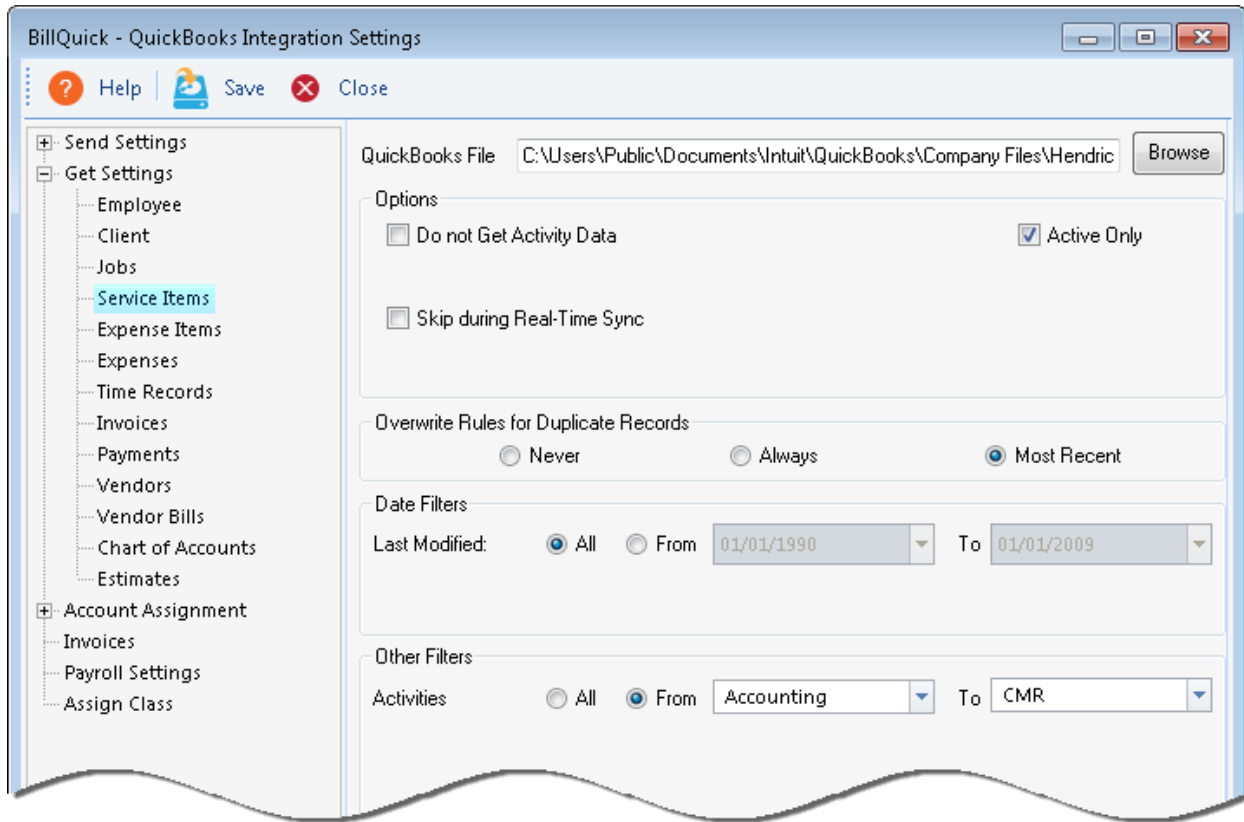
BillQuick - QuickBooks Integration Settings

Help Save Close

Send Settings
Get Settings
Employee
Client
Jobs
Service Items
Expense Items
Expenses
Time Records
Invoices
Payments
Vendors
Vendor Bills
Chart of Accounts
Estimates
Account Assignment
Invoices
Payroll Settings
Assign Class

QuickBooks File C:\Users\Public\Documents\Intuit\QuickBooks\Company Files\Hendric Browse

Options
Do not Get Activity Data
Active Only
Skip during Real-Time Sync

Overwrite Rules for Duplicate Records
Never Always Most Recent

Date Filters
Last Modified: All From 01/01/1990 To 01/01/2009

Other Filters
Activities All From Accounting To CMR